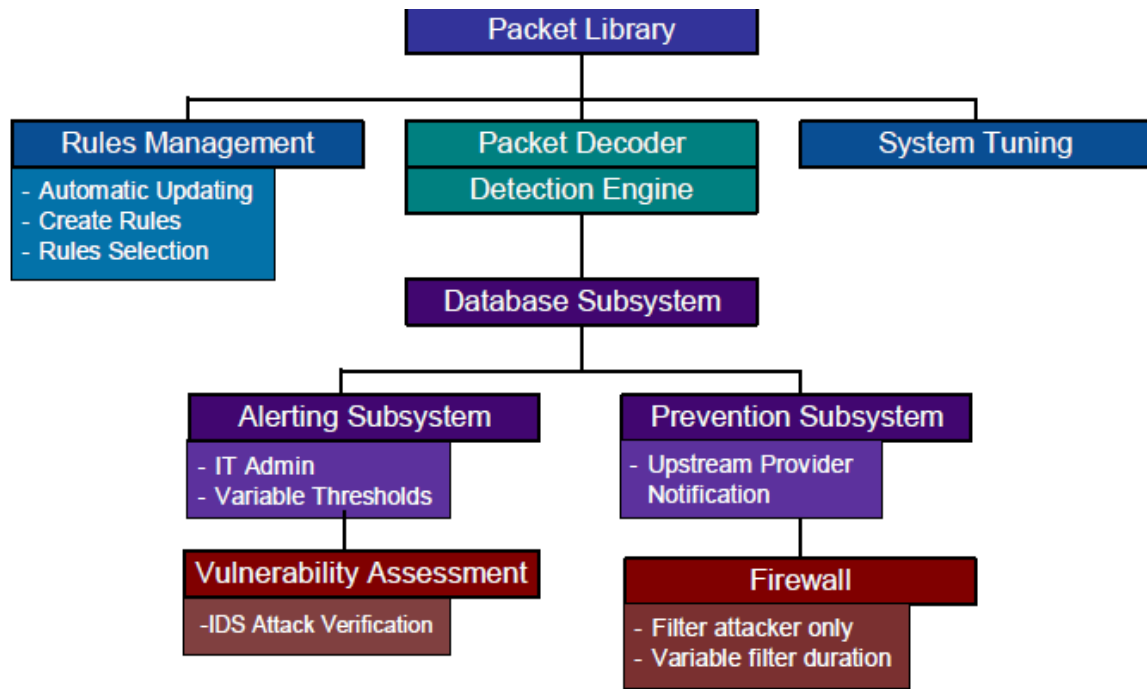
Packet Library

Rules Management
- Automatic Updating
- Create Rules
- Rules Selection

Packet Decoder
Detection Engine

System Tuning

Database Subsystem

Alerting Subsystem
- IT Admin
- Variable Thresholds

Vulnerability Assessment
-IDS Attack Verification

Prevention Subsystem
- Upstream Provider Notification

Firewall
- Filter attacker only
- Variable filter duration